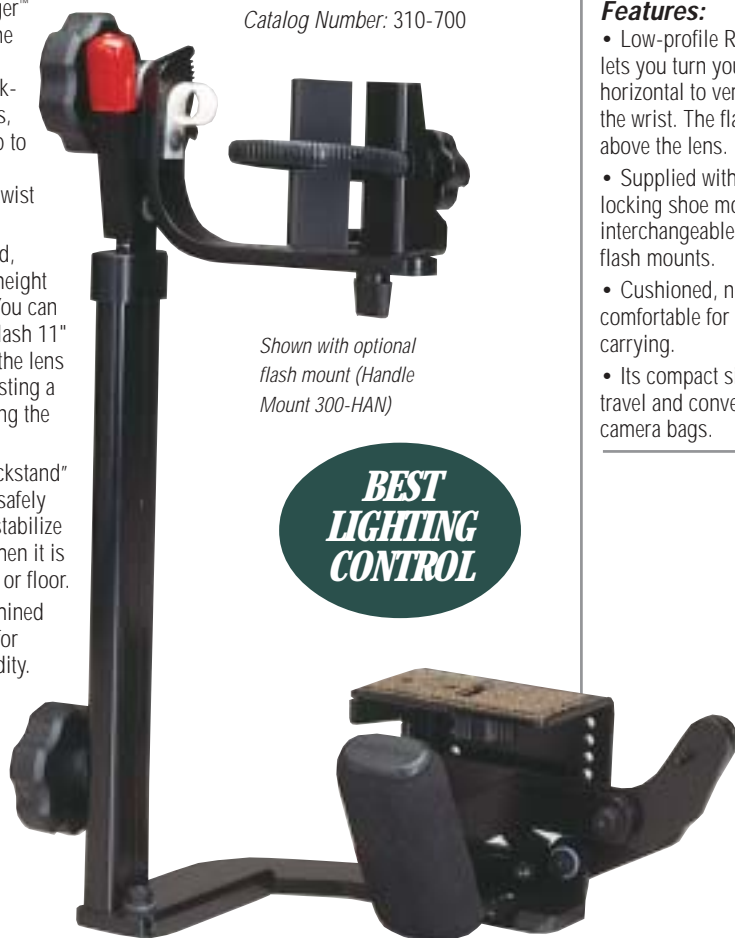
ger™
he

k-
s,
o to

wist

d,
height
You can
lash 11"
the lens
sting a
ng the

ckstand"
safely
stabilize
hen it is
or floor.

nined
or
dity.

Catalog Number: 310-700

Shown with optional flash mount (Handle Mount 300-HAN)

BEST LIGHTING CONTROL

Features:

• Low-profile R
lets you turn you
horizontal to ver
the wrist. The fla
above the lens.

• Supplied with
locking shoe mo
interchangeable
flash mounts.

• Cushioned, n
comfortable for
carrying.

• Its compact s
travel and conve
camera bags.